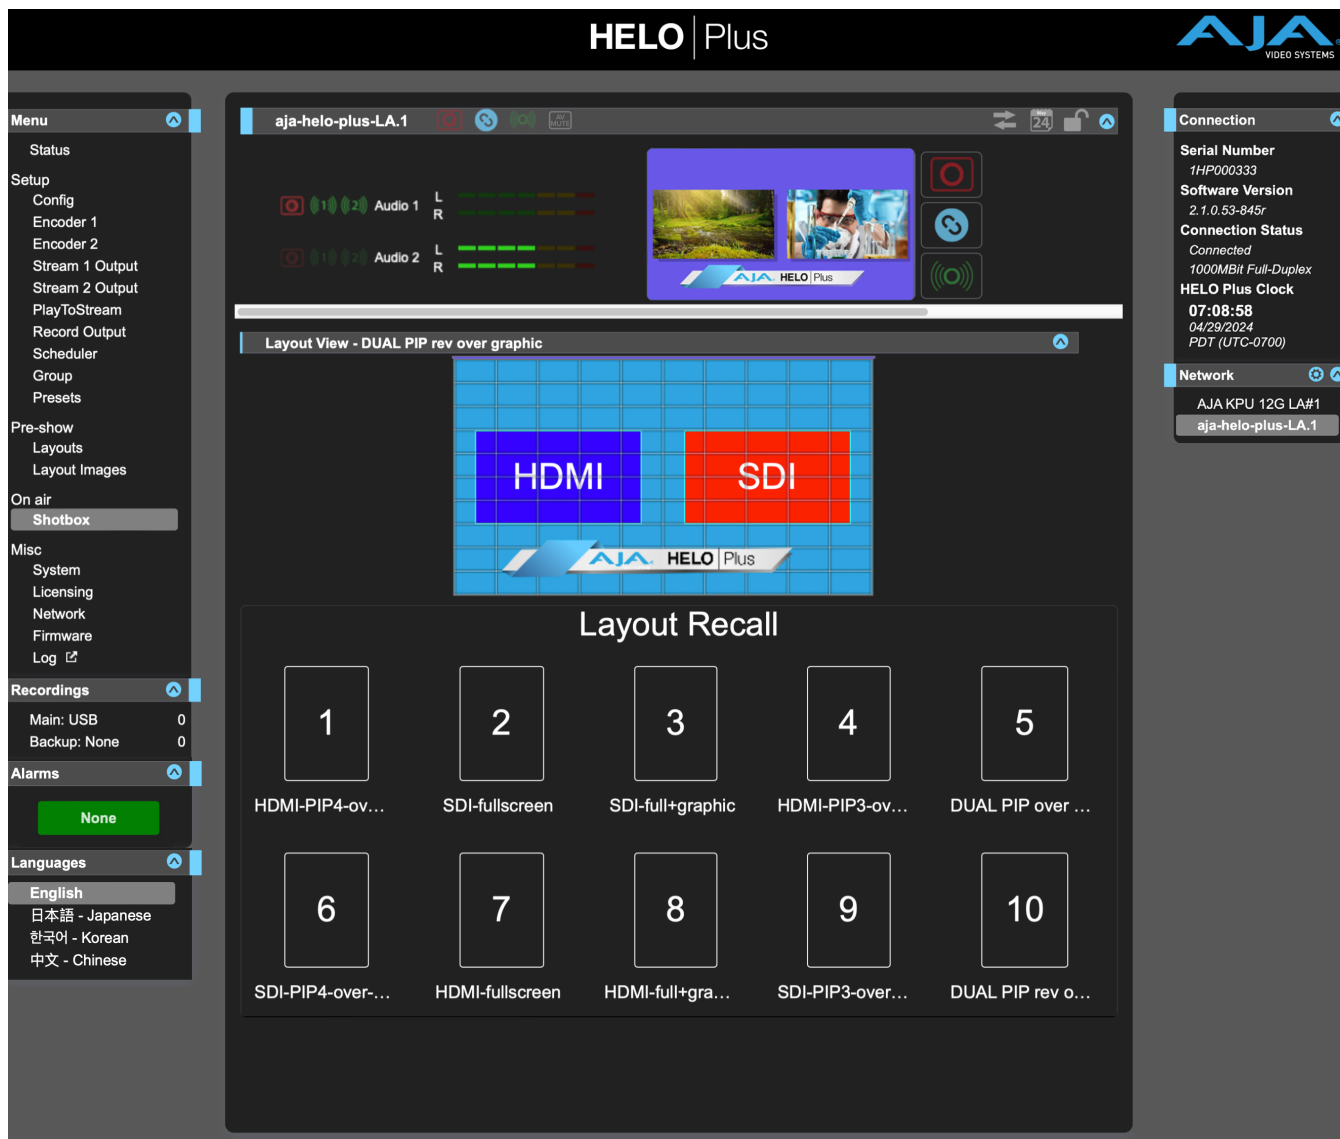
HELO | Plus

AJA VIDEO SYSTEMS

Menu
Status
Setup
Config
Encoder 1
Encoder 2
Stream 1 Output
Stream 2 Output
PlayToStream
Record Output
Scheduler
Group
Presets
Pre-show
Layouts
Layout Images
On air
Shotbox
Misc
System
Licensing
Network
Firmware
Log

Recordings
Main: USB 0
Backup: None 0

Alarms
None

Languages
English
日本語 - Japanese
한국어 - Korean
中文 - Chinese

aja-helo-plus-LA.1

24

Audio 1 L R
Audio 2 L R

AJA HELO | Plus

Layout View - DUAL PIP rev over graphic

HDMI
SDI
AJA HELO | Plus

Layout Recall

| 1 | 2 | 3 | 4 | 5 |
|---|---|---|---|---|
| HDMI-PIP4-ov… | SDI-fullscreen | SDI-full+graphic | HDMI-PIP3-ov… | DUAL PIP over … |
| 6 | 7 | 8 | 9 | 10 |
| SDI-PIP4-over-… | HDMI-fullscreen | HDMI-full+gra… | SDI-PIP3-over… | DUAL PIP rev o… |

Connection
Serial Number
1HP000333
Software Version
2.1.0.53-845r
Connection Status
Connected
1000MBit Full-Duplex
HELO Plus Clock
07:08:58
04/29/2024
PDT (UTC-0700)

Network
AJA KPU 12G LA#1
aja-helo-plus-LA.1